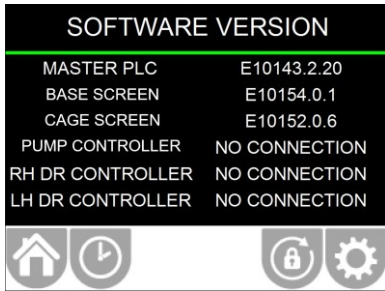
SOFTWARE VERSION

| MASTER PLC | E10143.2.20 |
|---|---|
| BASE SCREEN | E10154.0.1 |
| CAGE SCREEN | E10152.0.6 |
| PUMP CONTROLLER | NO CONNECTION |
| RH DR CONTROLLER | NO CONNECTION |
| LH DR CONTROLLER | NO CONNECTION |